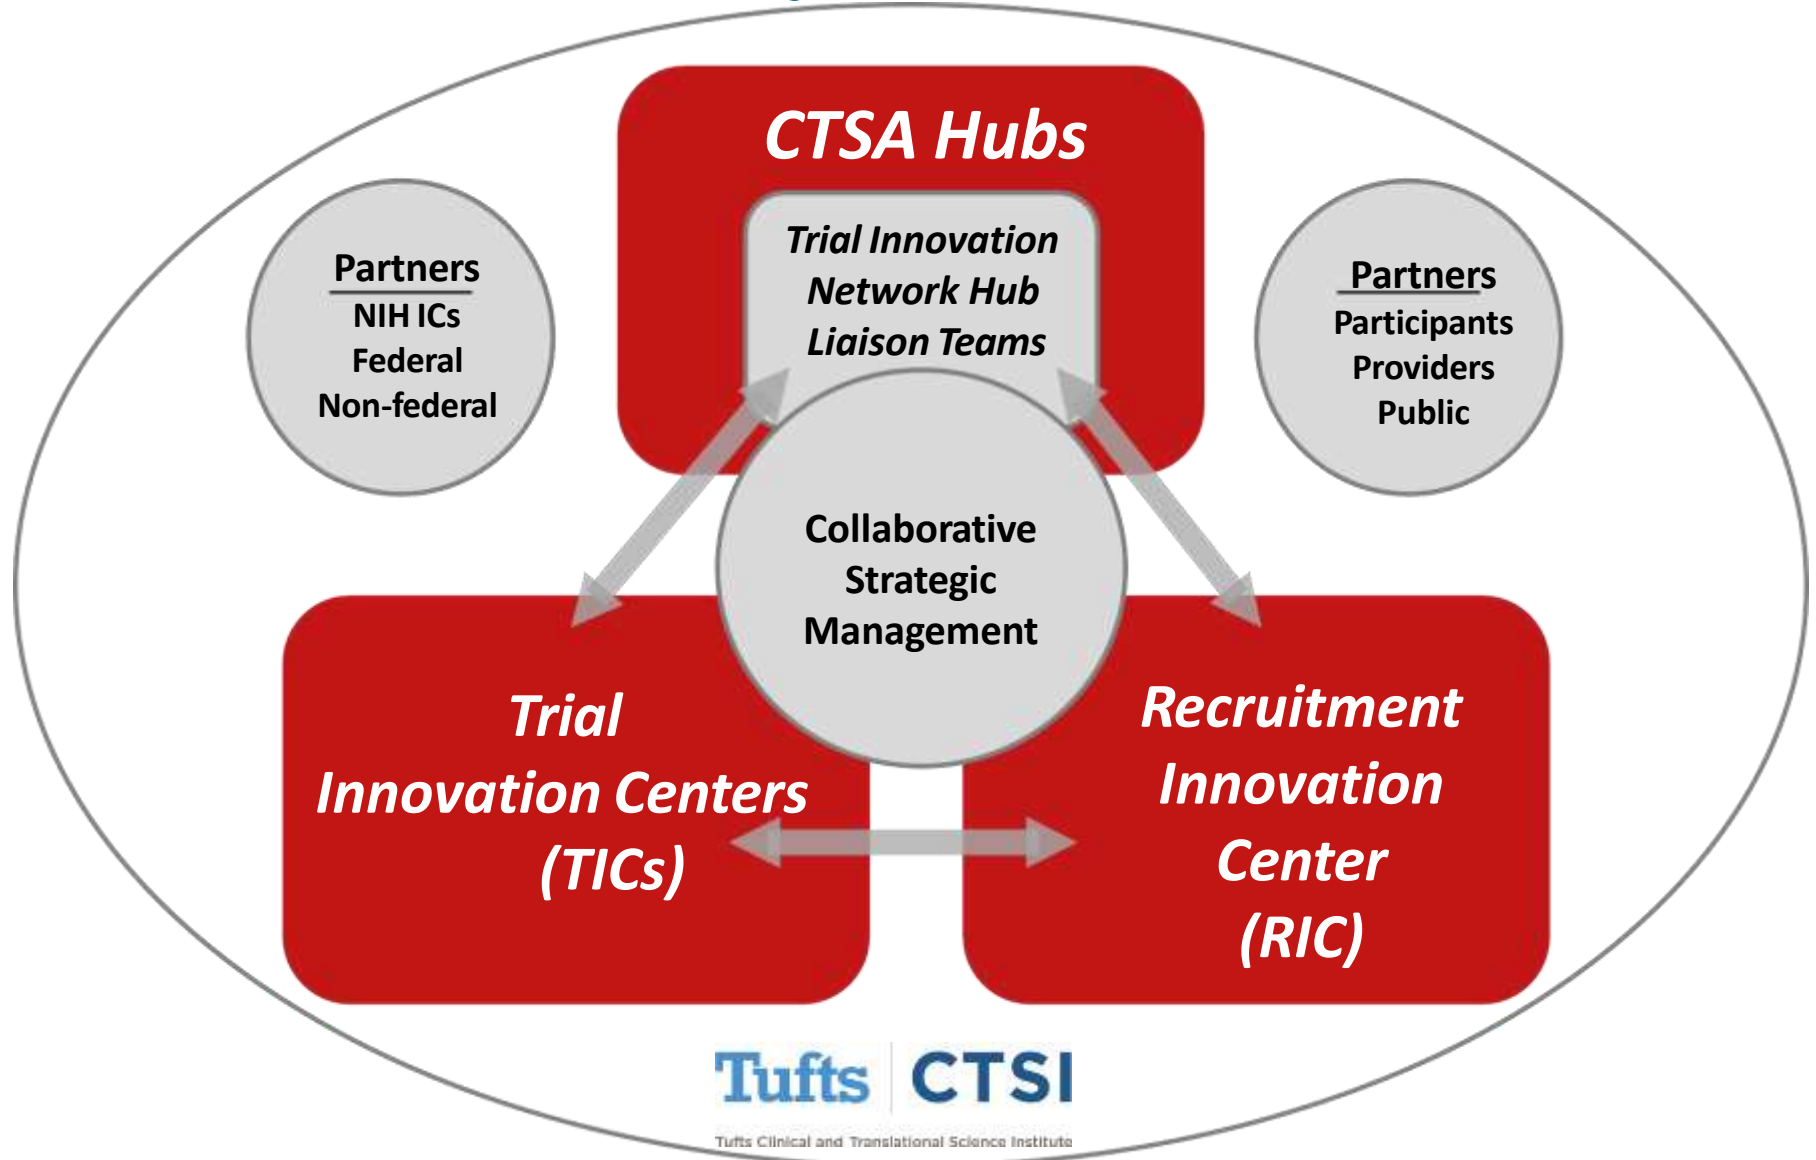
CTSA Hubs

Trial Innovation Network Hub Liaison Teams

Partners
NIH ICs
Federal
Non-federal

Partners
Participants
Providers
Public

Collaborative Strategic Management

Trial Innovation Centers (TICs)

Recruitment Innovation Center (RIC)

Tufts | CTSI
Tufts Clinical and Translational Science Institute